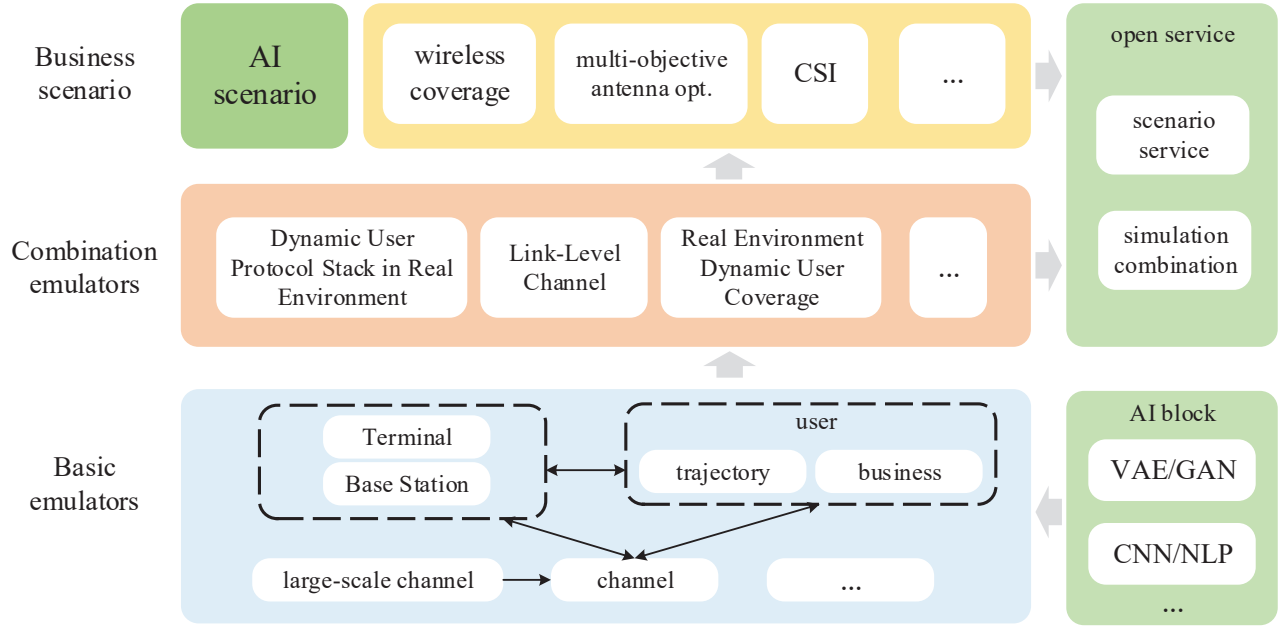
Business scenario

AI scenario

wireless coverage

multi-objective antenna opt.

CSI

...

open service

scenario service

simulation combination

Combination emulators

Dynamic User Protocol Stack in Real Environment

Link-Level Channel

Real Environment Dynamic User Coverage

...

Basic emulators

Terminal

Base Station

user

trajectory

business

large-scale channel

channel

...

AI block

VAE/GAN

CNN/NLP

...